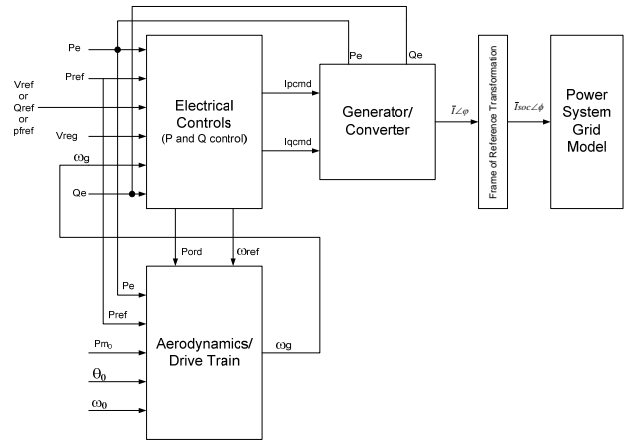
Pe

Pref

Vref
or
Qref
or
pfref

Vreg

$\omega$g

Qe

Electrical Controls
(P and Q control)

Ipcmd

Iqcmd

Pe

Qe

Generator/ Converter

$\bar{I}\angle\varphi$

Frame of Reference Transformation

$\bar{I}_{SOC}\angle\phi$

Power System Grid Model

Pord

$\omega$ref

Pe

Pref

Pm$_0$

$\theta_0$

$\omega_0$

Aerodynamics/ Drive Train

$\omega$g